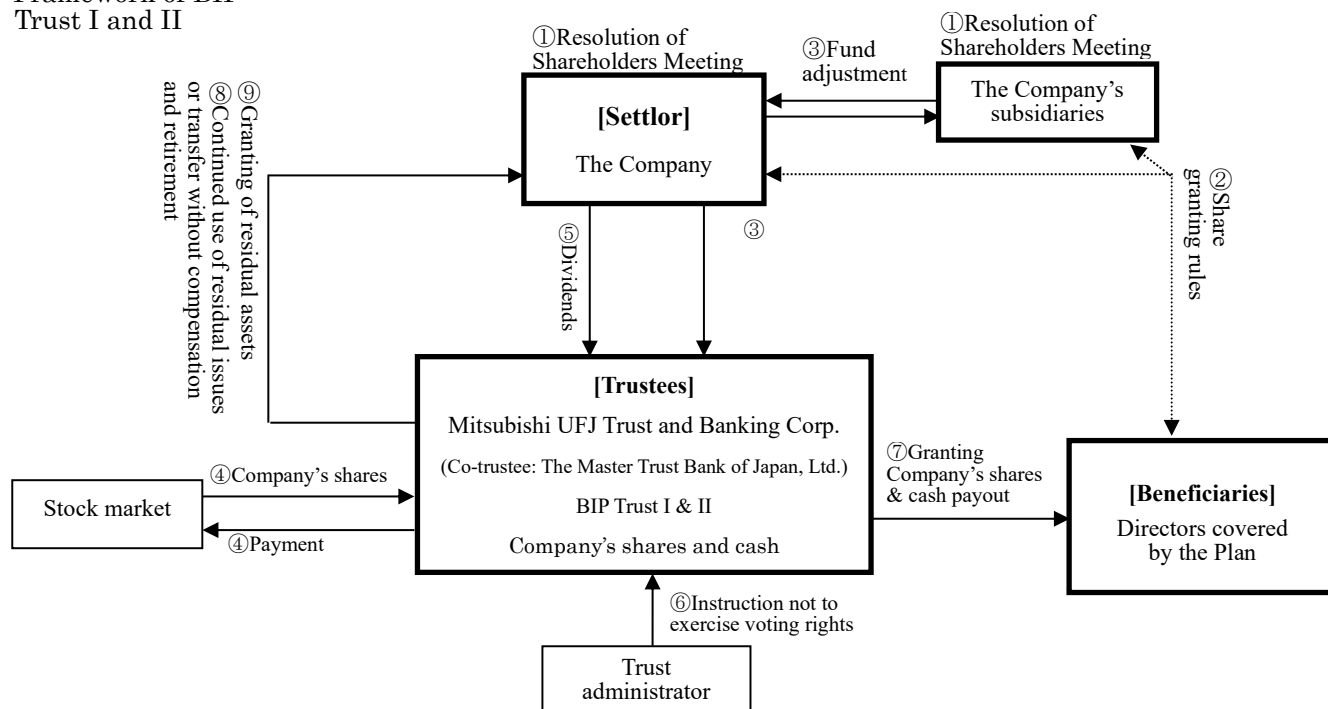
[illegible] of BIP Trust I and II

①Resolution of Shareholders Meeting

[Settlor]

The Company

③Fund adjustment

①Resolution of Shareholders Meeting

The Company's subsidiaries

②Share granting rules

⑧Continued use of residual issues or transfer without compensation and retirement
⑨Granting of residual assets

⑤Dividends

③

[Trustees]

Mitsubishi UFJ Trust and Banking Corp.

(Co-trustee: The Master Trust Bank of Japan, Ltd.)

BIP Trust I & II

Company's shares and cash

Stock market

④Company's shares

④Payment

⑦Granting Company's shares & cash payout

[Beneficiaries]

Directors covered by the Plan

⑥Instruction not to exercise voting rights

Trust administrator